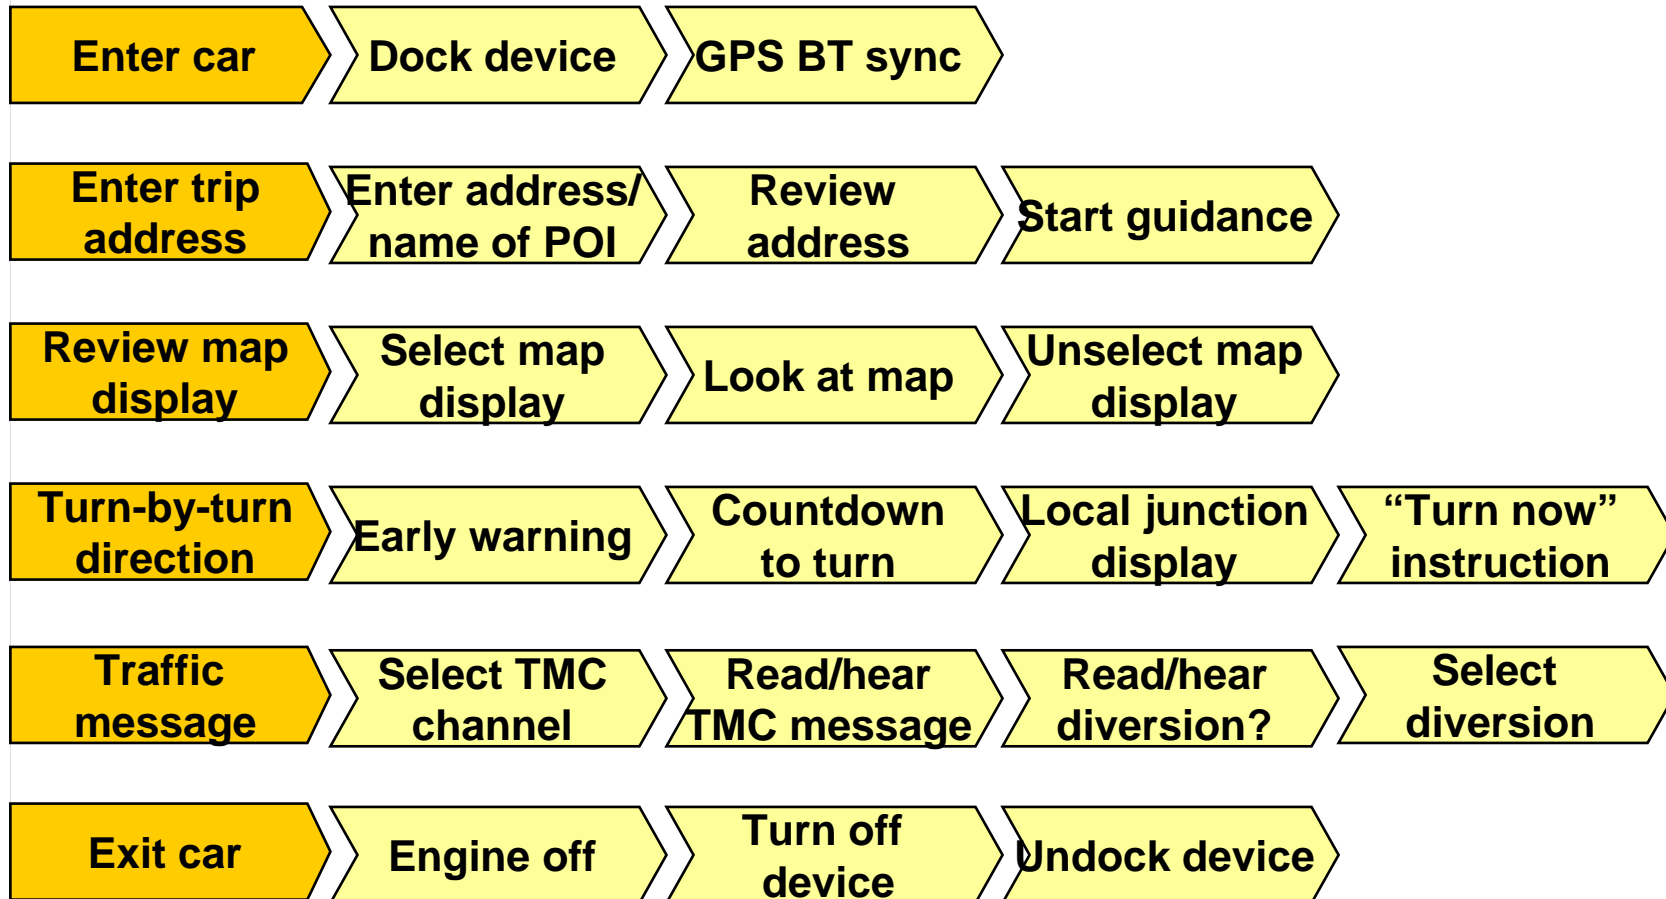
Enter car
Dock device
GPS BT sync

Enter trip address
Enter address/ name of POI
Review address
Start guidance

Review map display
Select map display
Look at map
Unselect map display

Turn-by-turn direction
Early warning
Countdown to turn
Local junction display
“Turn now” instruction

Traffic message
Select TMC channel
Read/hear TMC message
Read/hear diversion?
Select diversion

Exit car
Engine off
Turn off device
Undock device